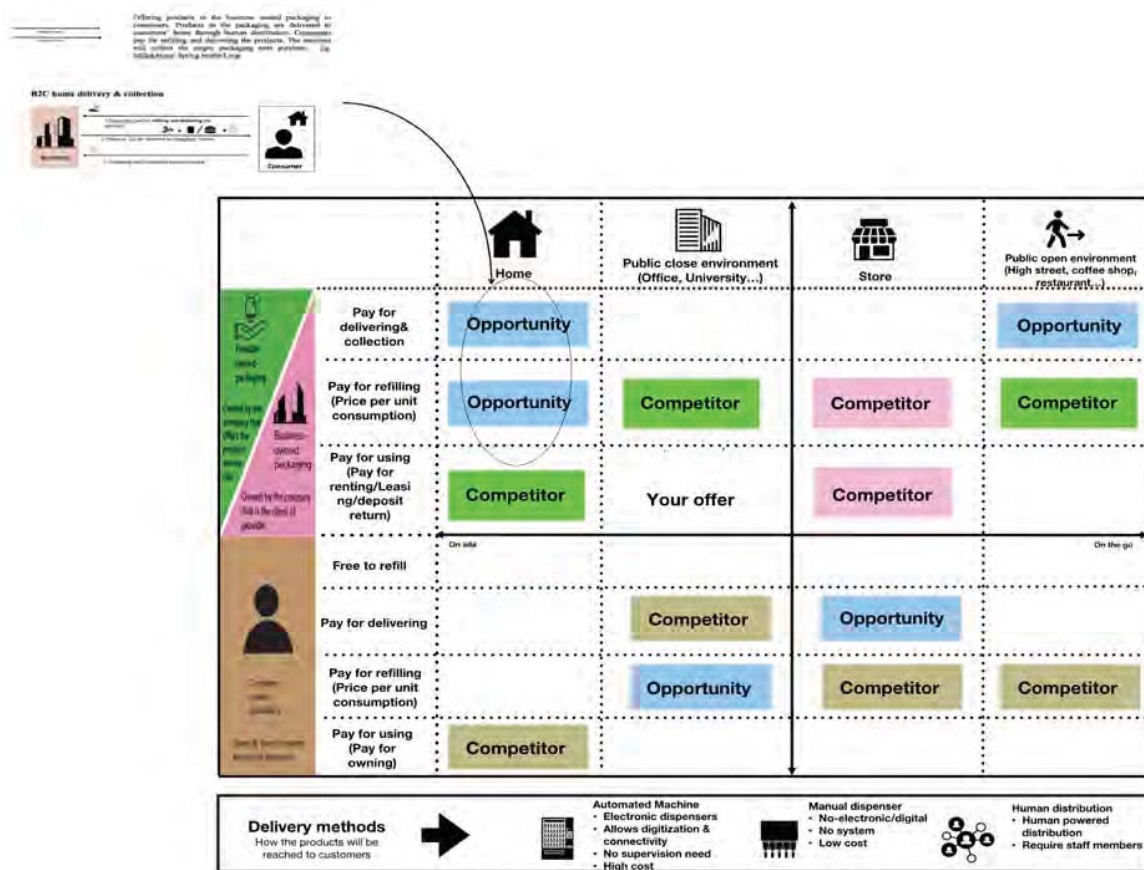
Offering products in the business owned packaging to consumers. Products in the packaging are delivered to consumers' home through human distribution. Consumers pay for refilling and delivering the products. The retailer will collect the empty packaging next purchase. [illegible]

B2C home delivery & collection

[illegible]

Business

Consumer

| | Home | Public close environment (Office, University...) | Store | Public open environment (High street, coffee shop, restaurant...) |
|---|---|---|---|---|
| Pay for delivering& collection | Opportunity | | | Opportunity |
| Pay for refilling (Price per unit consumption) | Opportunity | Competitor | Competitor | Competitor |
| Pay for using (Pay for renting/Leasing/deposit return) | Competitor | Your offer | Competitor | |
| Free to refill | | | | |
| Pay for delivering | | Competitor | Opportunity | |
| Pay for refilling (Price per unit consumption) | | Opportunity | Competitor | Competitor |
| Pay for using (Pay for owning) | Competitor | | | |

Provider owned packaging

Owned by the company that offer the product service

Business-owned packaging

Owned by the company that is the client of provider

Consumer owned packaging

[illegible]

On site

On the go

Delivery methods
How the products will be reached to customers

Automated Machine
• Electronic dispensers
• Allows digitization & connectivity
• No supervision need
• High cost

Manual dispenser
• No-electronic/digital
• No system
• Low cost

Human distribution
• Human powered distribution
• Require staff members